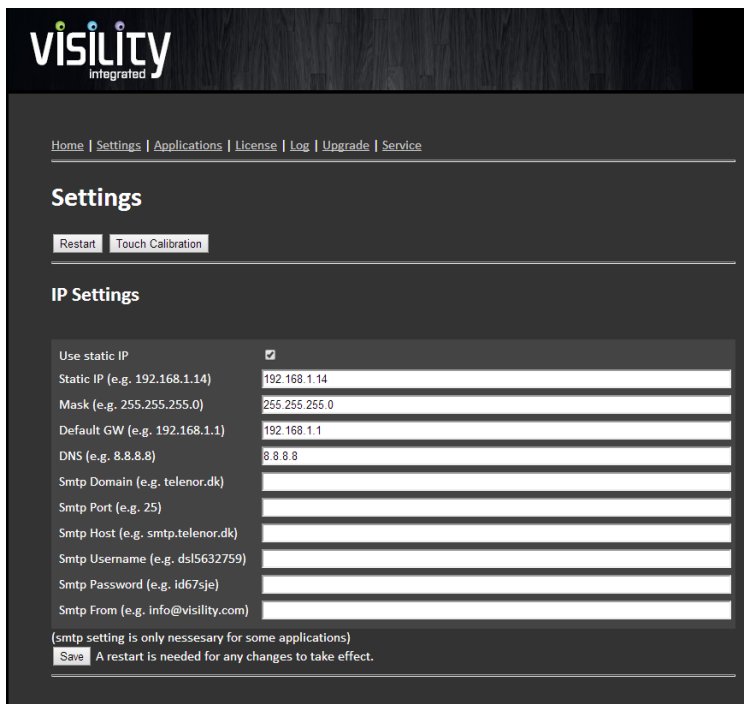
visility
integrated

Home | Settings | Applications | License | Log | Upgrade | Service

Settings

Restart Touch Calibration

IP Settings

| | |
|---|---|
| Use static IP | ☑ |
| Static IP (e.g. 192.168.1.14) | 192.168.1.14 |
| Mask (e.g. 255.255.255.0) | 255.255.255.0 |
| Default GW (e.g. 192.168.1.1) | 192.168.1.1 |
| DNS (e.g. 8.8.8.8) | 8.8.8.8 |
| Smtp Domain (e.g. telenor.dk) | |
| Smtp Port (e.g. 25) | |
| Smtp Host (e.g. smtp.telenor.dk) | |
| Smtp Username (e.g. dsl5632759) | |
| Smtp Password (e.g. id67sje) | |
| Smtp From (e.g. info@visility.com) | |

(smtp setting is only nessesary for some applications)
Save A restart is needed for any changes to take effect.